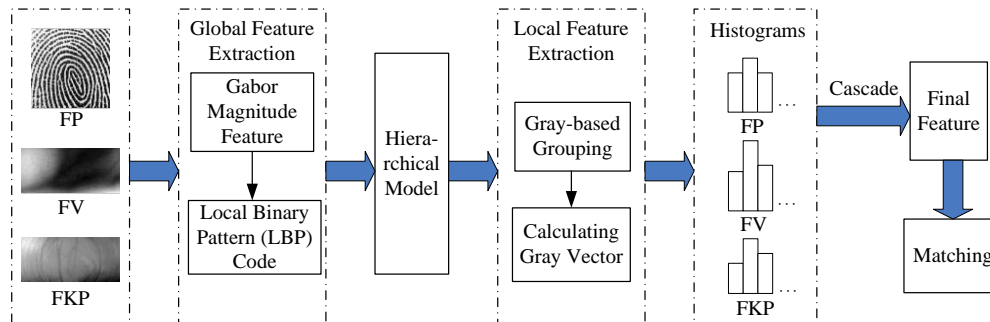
FP

FV

FKP

Global Feature Extraction

Gabor Magnitude Feature

Local Binary Pattern (LBP) Code

Hierarchical Model

Local Feature Extraction

Gray-based Grouping

Calculating Gray Vector

Histograms

…
FP

…
FV

…
FKP

Cascade

Final Feature

Matching